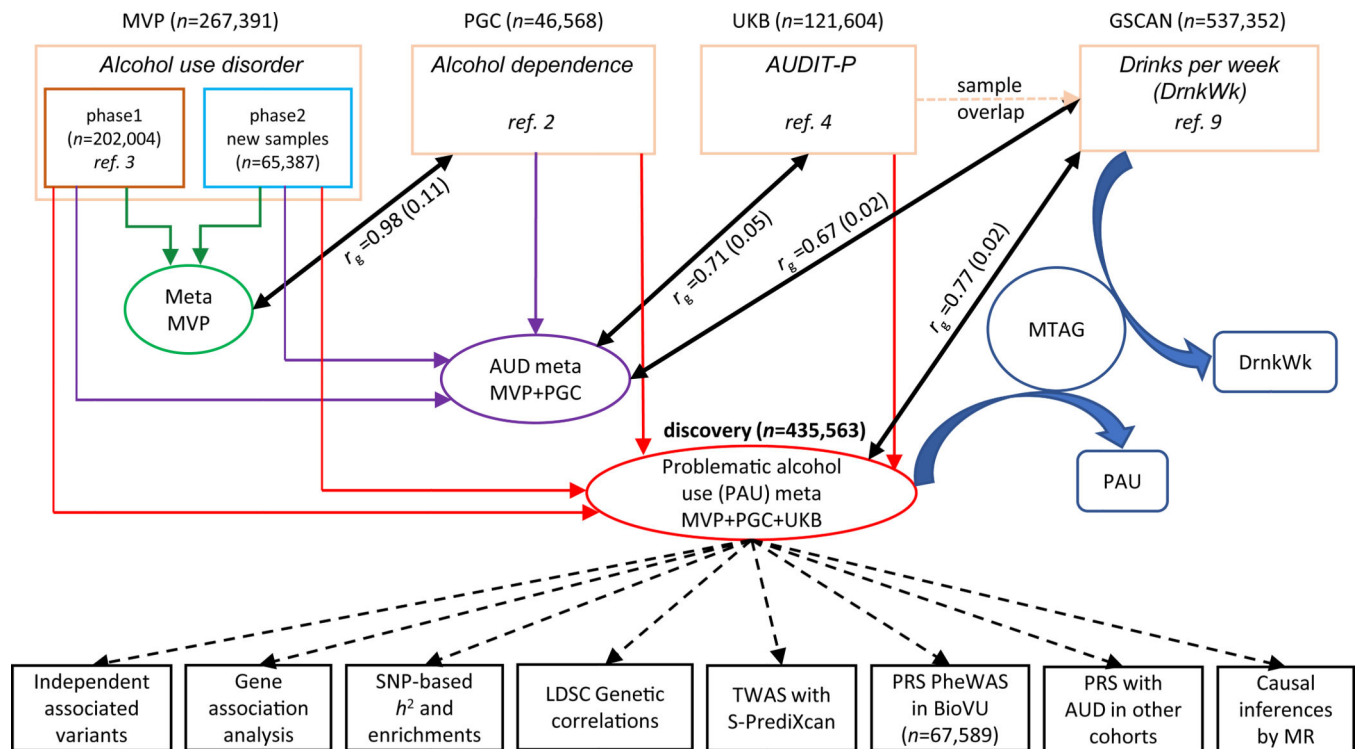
MVP ($n$=267,391)

PGC ($n$=46,568)

UKB ($n$=121,604)

GSCAN ($n$=537,352)

Alcohol use disorder

phase1 ($n$=202,004) ref. 3

phase2 new samples ($n$=65,387)

Alcohol dependence

ref. 2

AUDIT-P

ref. 4

sample overlap

Drinks per week (DrnkWk)

ref. 9

$r_g$=0.98 (0.11)

$r_g$=0.71 (0.05)

$r_g$=0.67 (0.02)

$r_g$=0.77 (0.02)

Meta MVP

AUD meta MVP+PGC

MTAG

DrnkWk

discovery ($n$=435,563)

Problematic alcohol use (PAU) meta MVP+PGC+UKB

PAU

Independent associated variants

Gene association analysis

SNP-based $h^2$ and enrichments

LDSC Genetic correlations

TWAS with S-PrediXcan

PRS PheWAS in BioVU ($n$=67,589)

PRS with AUD in other cohorts

Causal inferences by MR